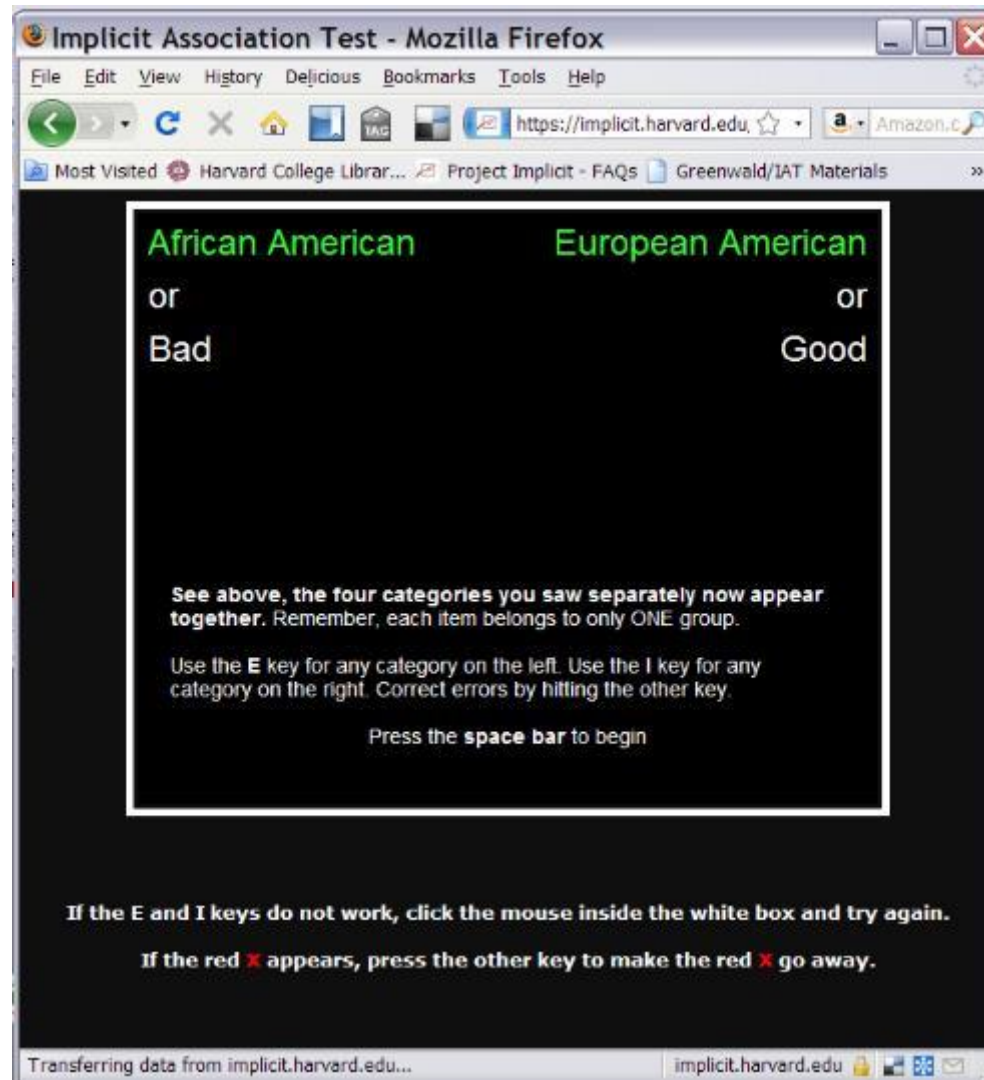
Implicit Association Test - Mozilla Firefox

File Edit View History Delicious Bookmarks Tools Help

https://implicit.harvard.edu

Amazon.c

Most Visited Harvard College Librar... Project Implicit - FAQs Greenwald/IAT Materials

African American
or
Bad

European American
or
Good

**See above, the four categories you saw separately now appear together.** Remember, each item belongs to only ONE group.

Use the **E** key for any category on the left. Use the I key for any category on the right. Correct errors by hitting the other key.

Press the **space bar** to begin

If the E and I keys do not work, click the mouse inside the white box and try again.

If the red X appears, press the other key to make the red X go away.

Transferring data from implicit.harvard.edu...

implicit.harvard.edu